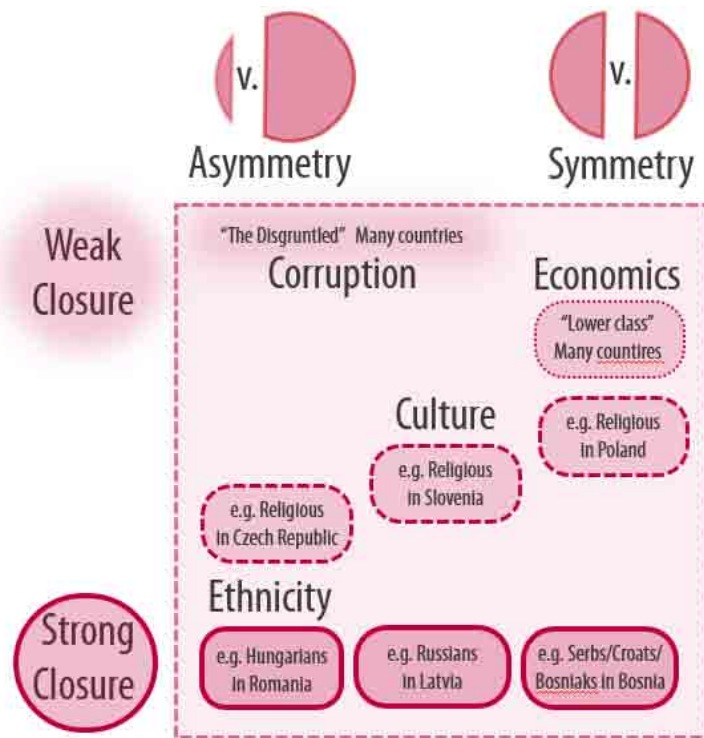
v.

Asymmetry

v.

Symmetry

Weak Closure

"The Disgruntled" Many countries

Corruption

Economics

"Lower class" Many countires

Culture

e.g. Religious in Poland

e.g. Religious in Slovenia

e.g. Religious in Czech Republic

Ethnicity

Strong Closure

e.g. Hungarians in Romania

e.g. Russians in Latvia

e.g. Serbs/Croats/ Bosniaks in Bosnia